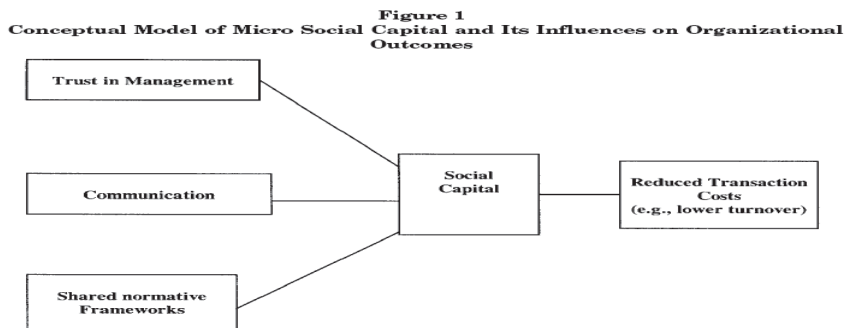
Figure 1
Conceptual Model of Micro Social Capital and Its Influences on Organizational Outcomes

Trust in Management

Communication

Shared normative Frameworks

Social Capital

Reduced Transaction Costs (e.g., lower turnover)